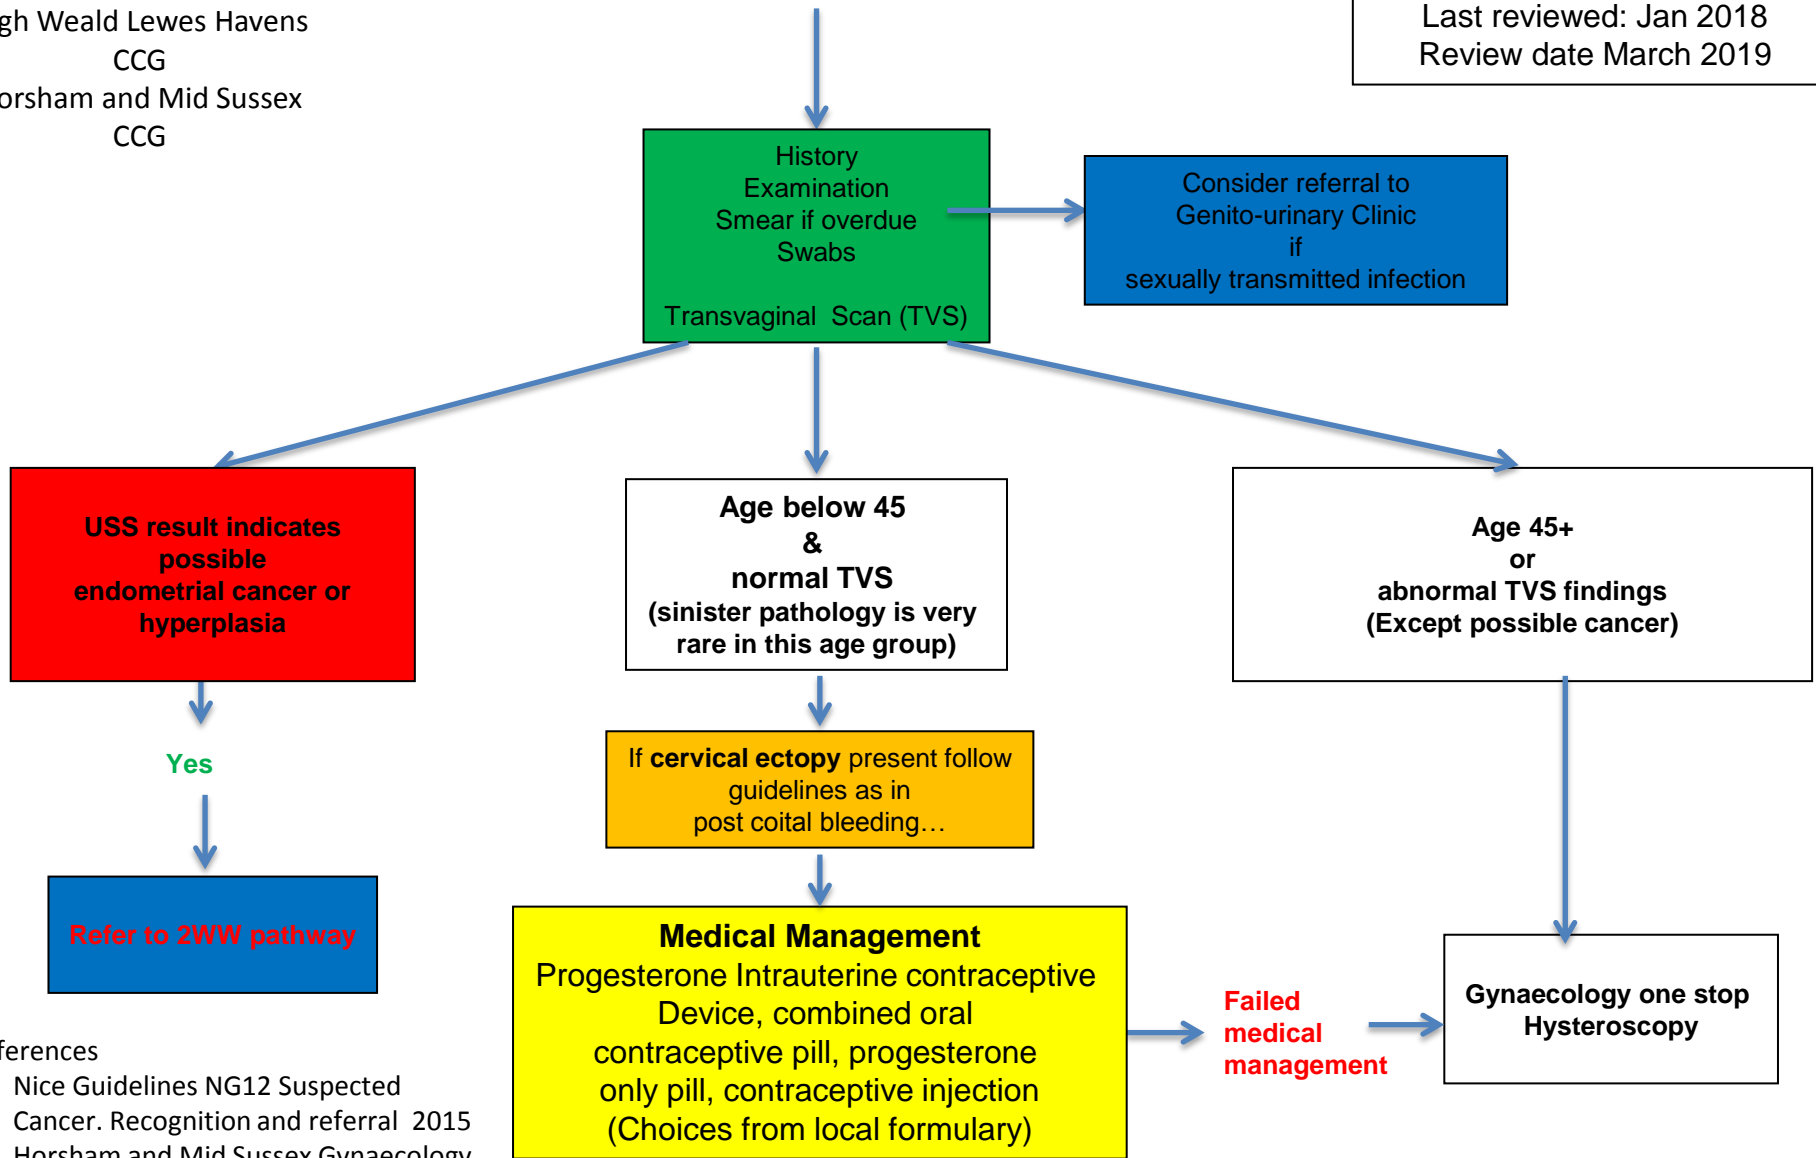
gh Weald Lewes Havens CCG
orsham and Mid Sussex CCG

Last reviewed: Jan 2018
Review date March 2019

History
Examination
Smear if overdue
Swabs

Transvaginal Scan (TVS)

Consider referral to Genito-urinary Clinic if sexually transmitted infection

USS result indicates possible endometrial cancer or hyperplasia

Age below 45
&
normal TVS
(sinister pathology is very rare in this age group)

Age 45+
or
abnormal TVS findings
(Except possible cancer)

Yes

Refer to 2WW pathway

If **cervical ectopy** present follow guidelines as in post coital bleeding…

**Medical Management**
Progesterone Intrauterine contraceptive Device, combined oral contraceptive pill, progesterone only pill, contraceptive injection (Choices from local formulary)

Failed medical management

Gynaecology one stop Hysteroscopy

ferences
Nice Guidelines NG12 Suspected Cancer. Recognition and referral 2015
Horsham and Mid Sussex Gynaecology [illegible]